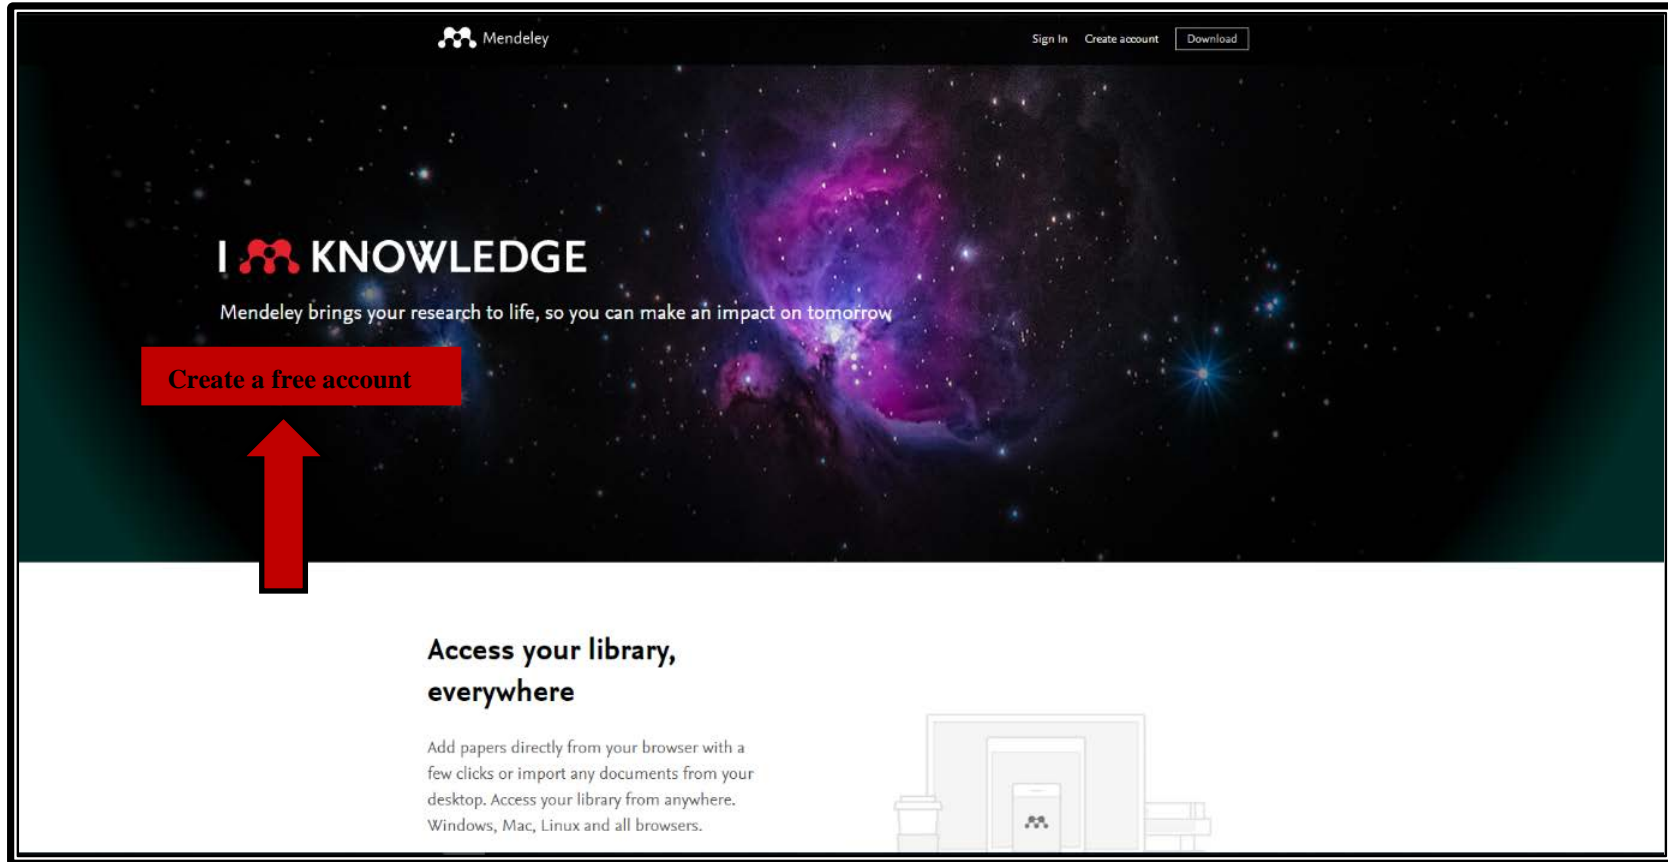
Mendeley

Sign In Create account Download

I KNOWLEDGE

Mendeley brings your research to life, so you can make an impact on tomorrow

Create a free account

Access your library, everywhere

Add papers directly from your browser with a few clicks or import any documents from your desktop. Access your library from anywhere. Windows, Mac, Linux and all browsers.